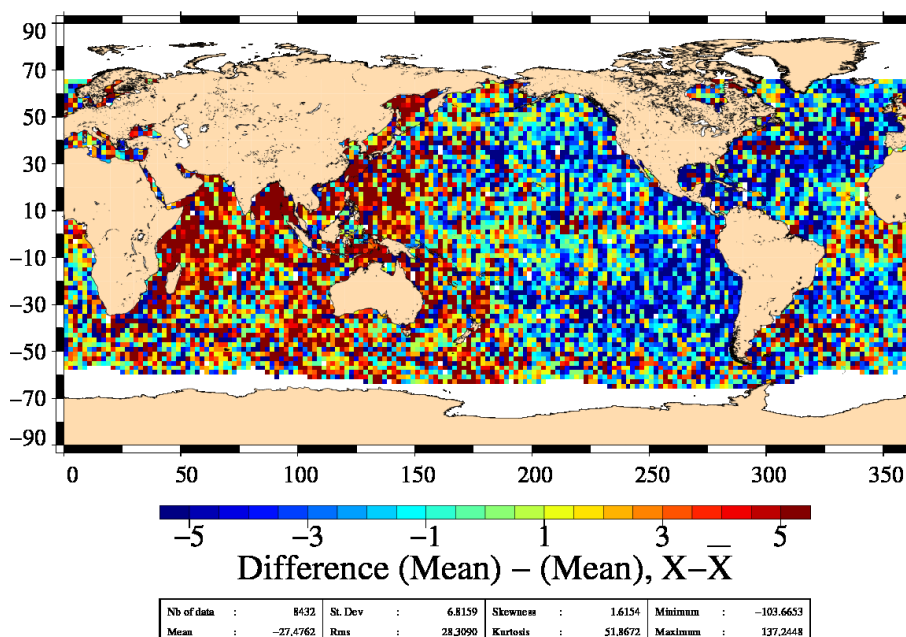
90
70
50
30
10
−10
−30
−50
−70
−90

0 50 100 150 200 250 300 350

−5 −3 −1 1 3 5

Difference (Mean) − (Mean), $X - \overline{X}$

| Nb of data | : | 8432 | St. Dev | : | 6.8159 | Skewness | : | 1.6154 | Minimum | : | −103.6653 |
|---|---|---|---|---|---|---|---|---|---|---|---|
| Mean | : | −27.4762 | Rms | : | 28.3090 | Kurtosis | : | 51.8672 | Maximum | : | 137.2448 |